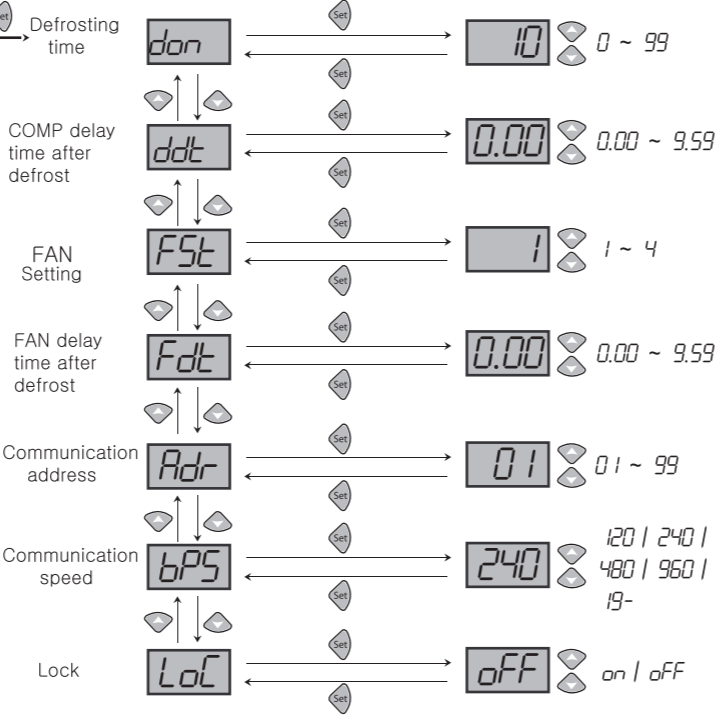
Set Defrosting time

don

Set

Set

10

0 ~ 99

COMP delay time after defrost

ddt

Set

Set

0.00

0.00 ~ 9.59

FAN Setting

FSt

Set

Set

1

1 ~ 4

FAN delay time after defrost

Fdt

Set

Set

0.00

0.00 ~ 9.59

Communication address

Adr

Set

Set

01

01 ~ 99

Communication speed

bPS

Set

Set

240

120 | 240 | 480 | 960 | 19-

Lock

LoC

Set

Set

oFF

on | oFF